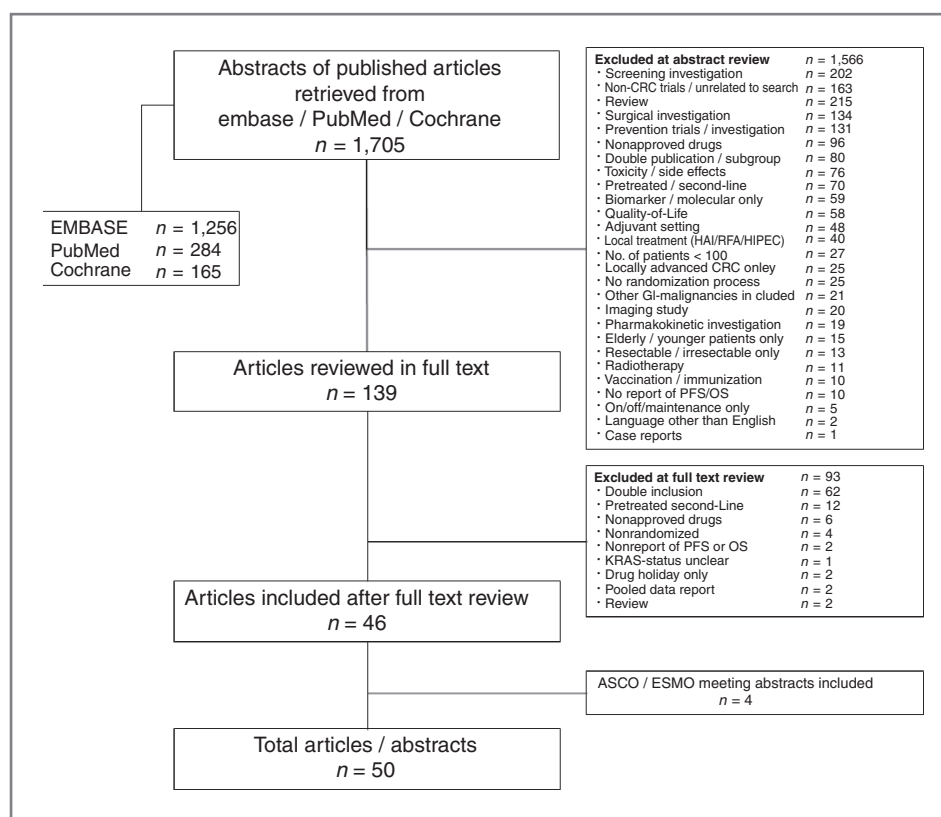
Abstracts of published articles retrieved from embase / PubMed / Cochrane
$n$ = 1,705

EMBASE $n$ = 1,256
PubMed $n$ = 284
Cochrane $n$ = 165

Excluded at abstract review $n$ = 1,566
・Screening investigation $n$ = 202
・Non-CRC trials / unrelated to search $n$ = 163
・Review $n$ = 215
・Surgical investigation $n$ = 134
・Prevention trials / investigation $n$ = 131
・Nonapproved drugs $n$ = 96
・Double publication / subgroup $n$ = 80
・Toxicity / side effects $n$ = 76
・Pretreated / second-line $n$ = 70
・Biomarker / molecular only $n$ = 59
・Quality-of-Life $n$ = 58
・Adjuvant setting $n$ = 48
・Local treatment (HAI/RFA/HIPEC) $n$ = 40
・No. of patients < 100 $n$ = 27
・Locally advanced CRC onley $n$ = 25
・No randomization process $n$ = 25
・Other GI-malignancies in cluded $n$ = 21
・Imaging study $n$ = 20
・Pharmakokinetic investigation $n$ = 19
・Elderly / younger patients only $n$ = 15
・Resectable / irresectable only $n$ = 13
・Radiotherapy $n$ = 11
・Vaccination / immunization $n$ = 10
・No report of PFS/OS $n$ = 10
・On/off/maintenance only $n$ = 5
・Language other than English $n$ = 2
・Case reports $n$ = 1

Articles reviewed in full text
$n$ = 139

Excluded at full text review $n$ = 93
・Double inclusion $n$ = 62
・Pretreated second-Line $n$ = 12
・Nonapproved drugs $n$ = 6
・Nonrandomized $n$ = 4
・Nonreport of PFS or OS $n$ = 2
・KRAS-status unclear $n$ = 1
・Drug holiday only $n$ = 2
・Pooled data report $n$ = 2
・Review $n$ = 2

Articles included after full text review
$n$ = 46

ASCO / ESMO meeting abstracts included
$n$ = 4

Total articles / abstracts
$n$ = 50